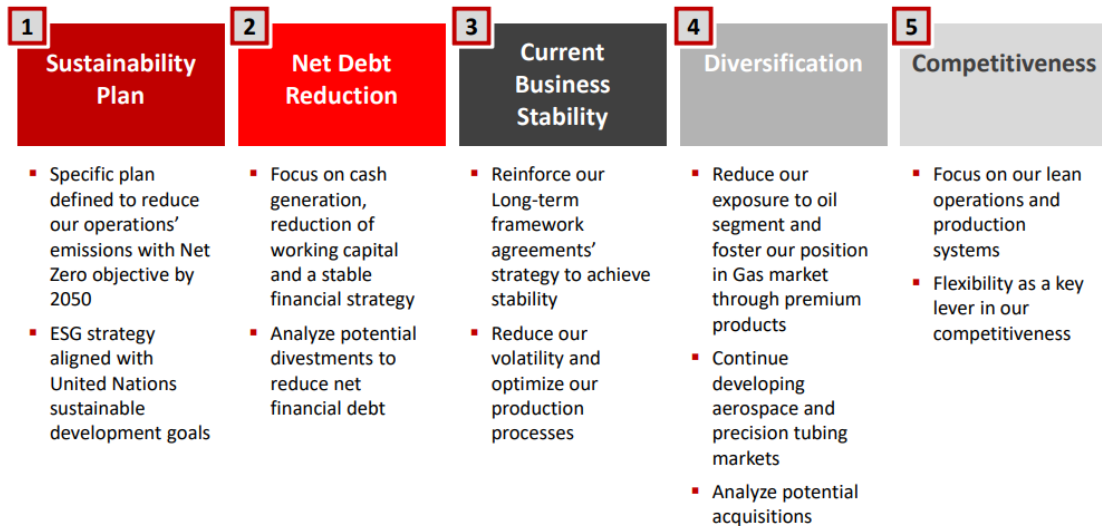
1
Sustainability Plan

▪ Specific plan defined to reduce our operations' emissions with Net Zero objective by 2050
▪ ESG strategy aligned with United Nations sustainable development goals

2
Net Debt Reduction

▪ Focus on cash generation, reduction of working capital and a stable financial strategy
▪ Analyze potential divestments to reduce net financial debt

3
Current Business Stability

▪ Reinforce our Long-term framework agreements' strategy to achieve stability
▪ Reduce our volatility and optimize our production processes

4
Diversification

▪ Reduce our exposure to oil segment and foster our position in Gas market through premium products
▪ Continue developing aerospace and precision tubing markets
▪ Analyze potential acquisitions

5
Competitiveness

▪ Focus on our lean operations and production systems
▪ Flexibility as a key lever in our competitiveness